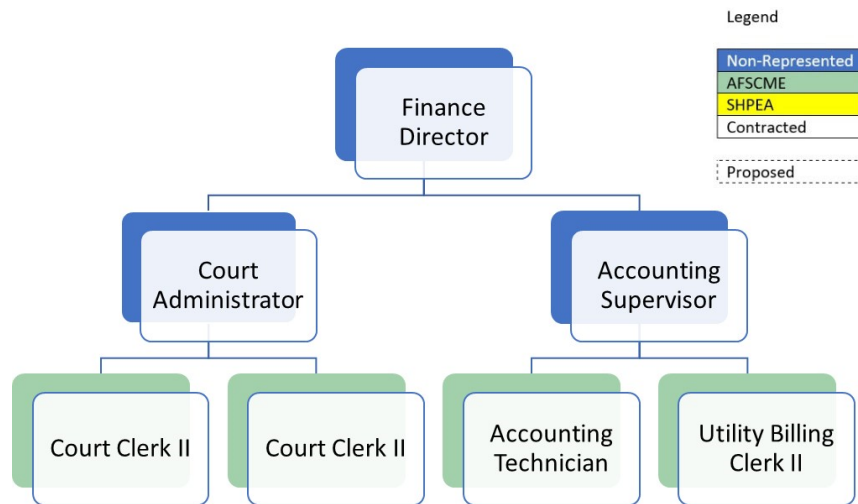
Legend

Non-Represented
AFSCME
SHPEA
Contracted

Proposed

Finance Director

Court Administrator

Accounting Supervisor

Court Clerk II

Court Clerk II

Accounting Technician

Utility Billing Clerk II